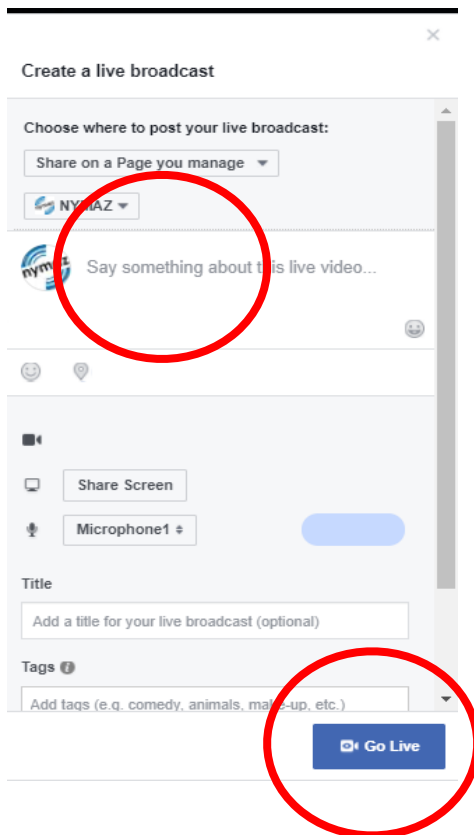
Create a live broadcast

Choose where to post your live broadcast:

Share on a Page you manage

NYMAZ

nymaz

Say something about this live video...

Share Screen

Microphone1

Title

Add a title for your live broadcast (optional)

Tags

Add tags (e.g. comedy, animals, make-up, etc.)

Go Live